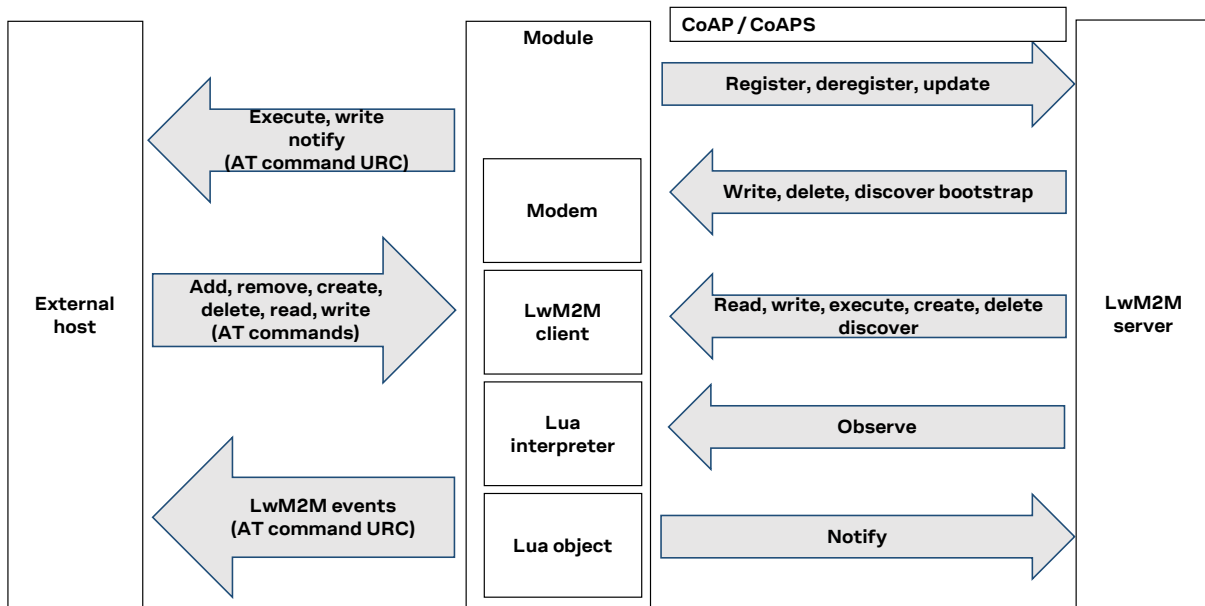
CoAP / CoAPS

Module

Register, deregister, update

Execute, write notify (AT command URC)

Write, delete, discover bootstrap

Modem

External host

Add, remove, create, delete, read, write (AT commands)

LwM2M client

Read, write, execute, create, delete discover

LwM2M server

Lua interpreter

Observe

LwM2M events (AT command URC)

Lua object

Notify